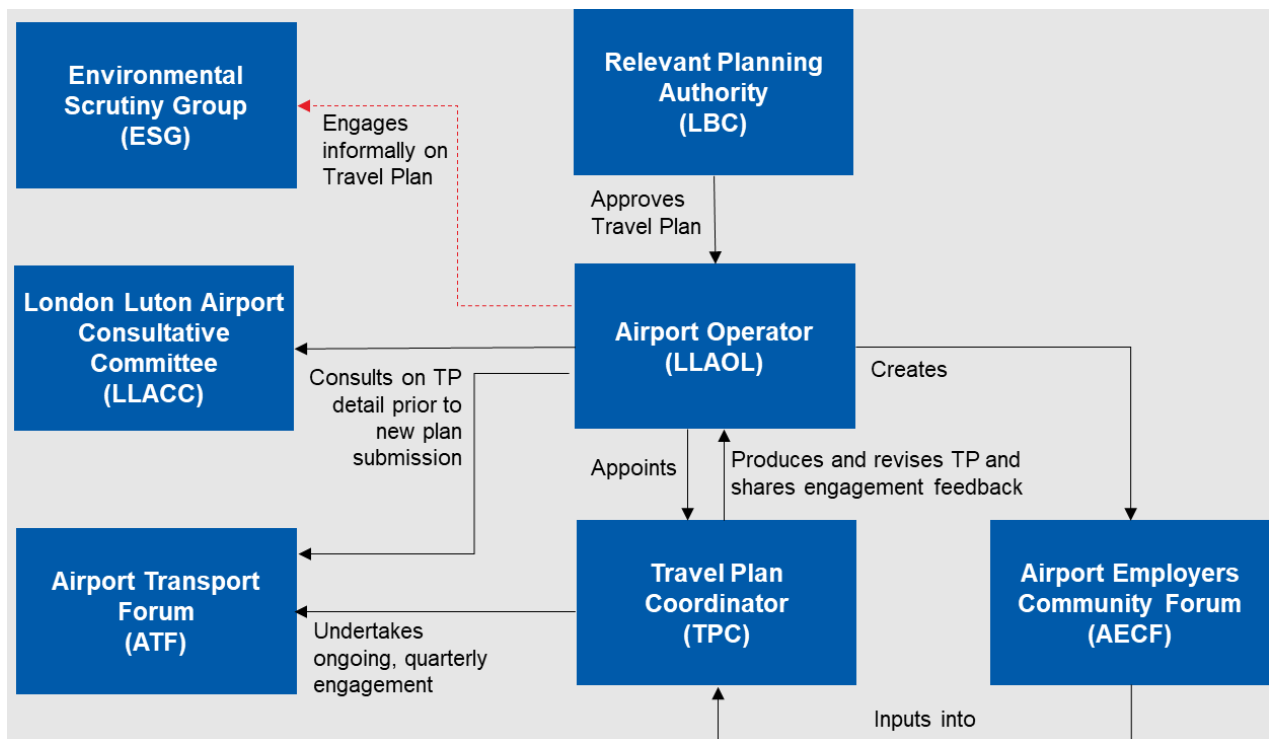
Environmental Scrutiny Group (ESG)

Engages informally on Travel Plan

Relevant Planning Authority (LBC)

Approves Travel Plan

London Luton Airport Consultative Committee (LLACC)

Airport Operator (LLAOL)

Creates

Consults on TP detail prior to new plan submission

Appoints

Produces and revises TP and shares engagement feedback

Airport Transport Forum (ATF)

Travel Plan Coordinator (TPC)

Airport Employers Community Forum (AECF)

Undertakes ongoing, quarterly engagement

Inputs into